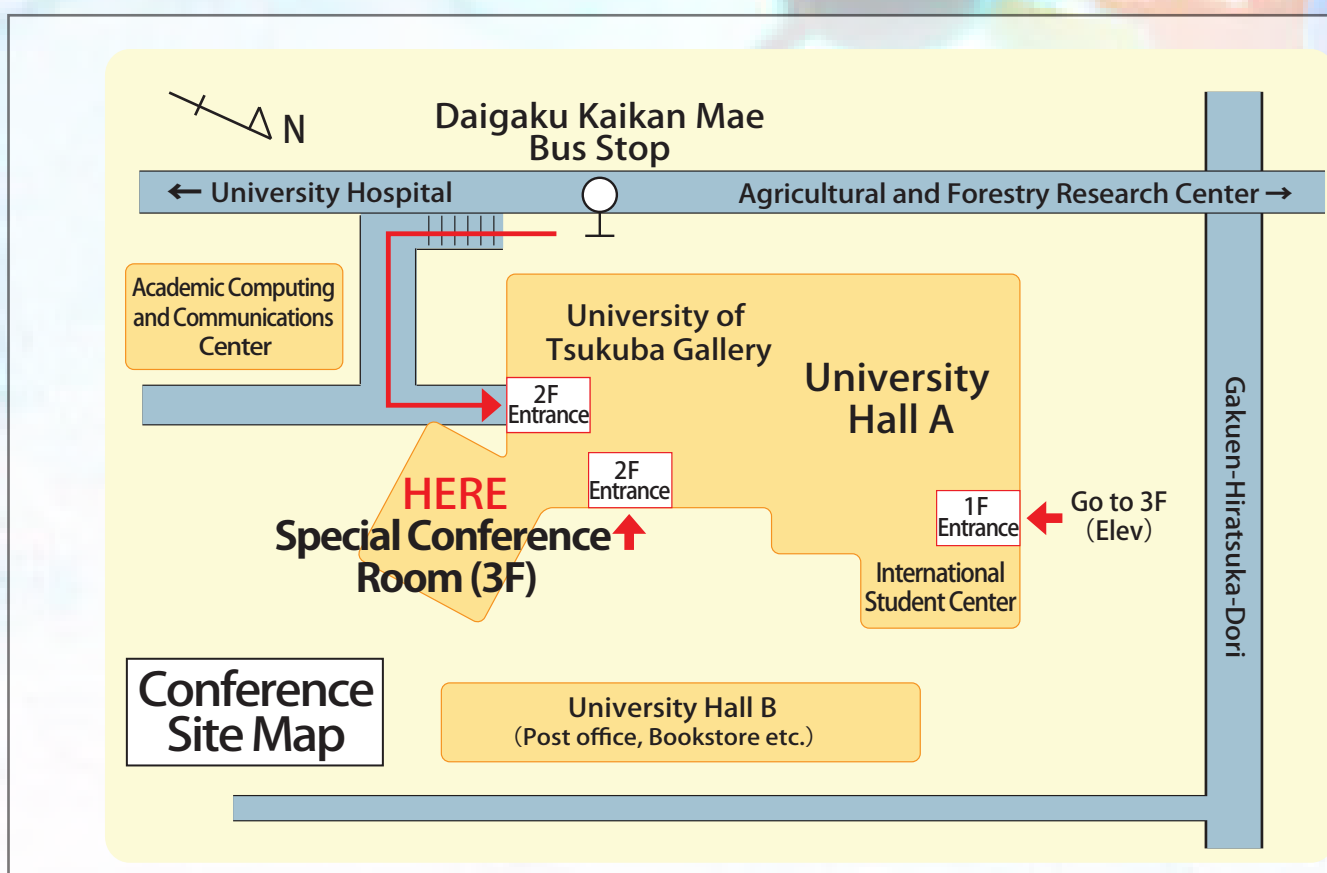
N

Daigaku Kaikan Mae
Bus Stop

← University Hospital

Agricultural and Forestry Research Center →

Academic Computing and Communications Center

University of Tsukuba Gallery

University Hall A

2F Entrance

2F Entrance

HERE
Special Conference Room (3F)

1F Entrance

Go to 3F (Elev)

International Student Center

Gakuen-Hiratsuka-Dori

Conference Site Map

University Hall B
(Post office, Bookstore etc.)